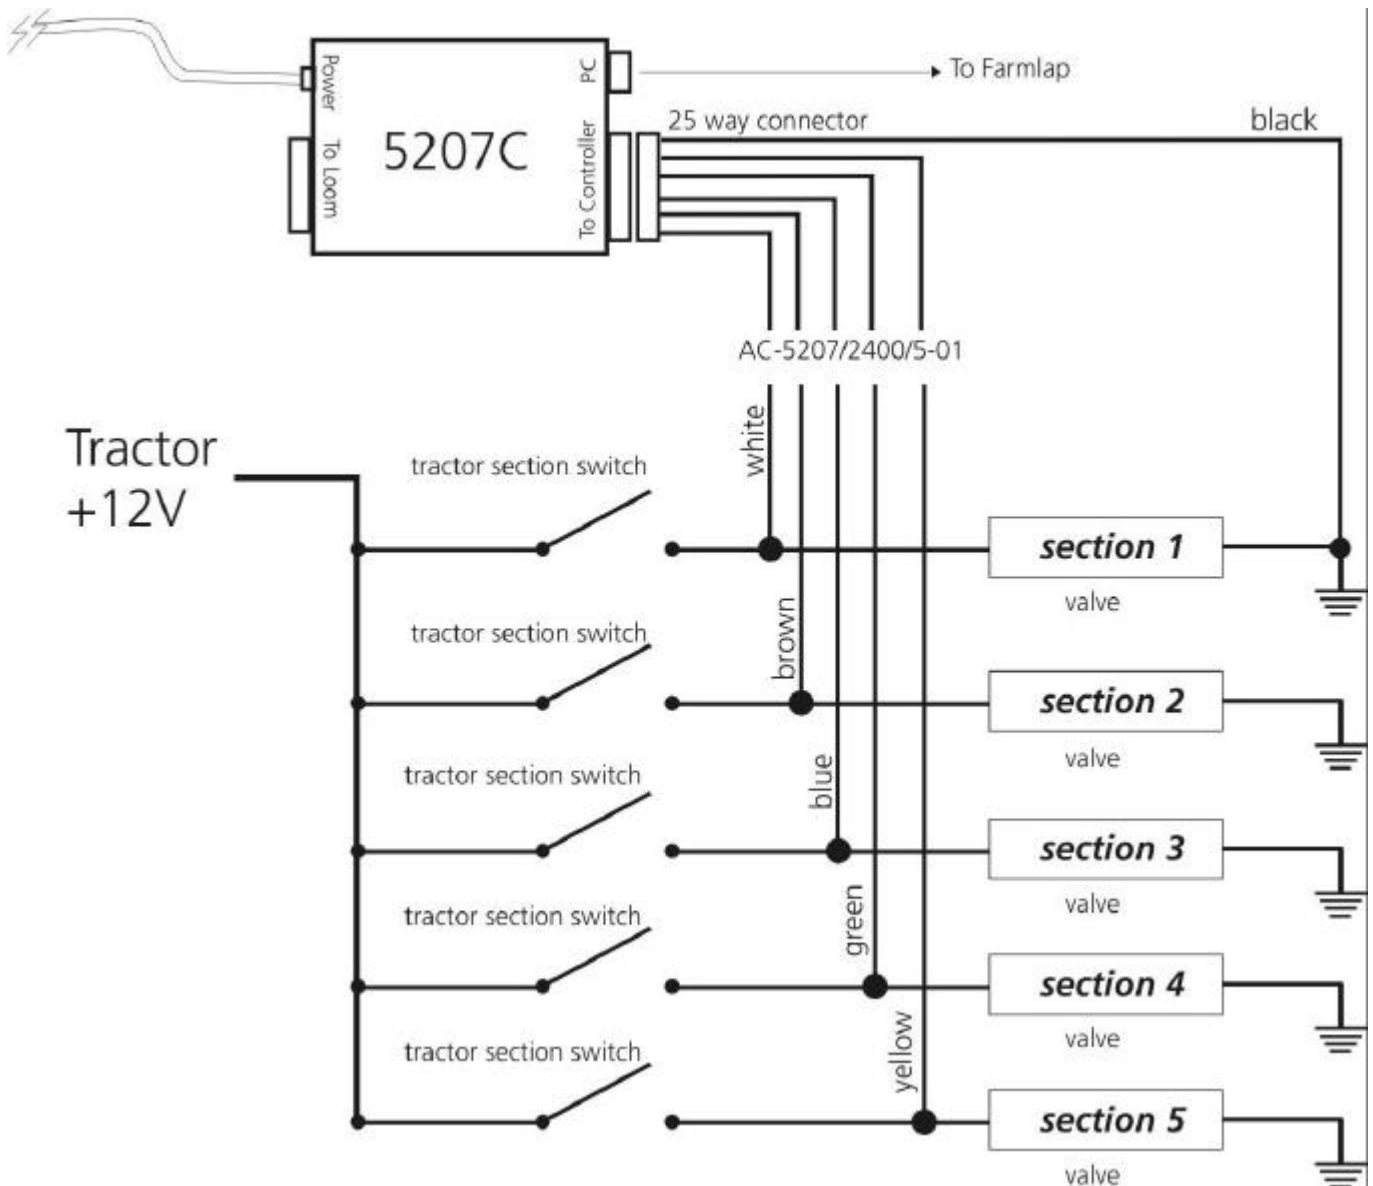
Power
To Loom
5207C
PC
To Controller
To Farmlap
25 way connector
black
AC-5207/2400/5-01
Tractor +12V
tractor section switch
white
section 1
valve
tractor section switch
brown
section 2
valve
tractor section switch
blue
section 3
valve
tractor section switch
green
section 4
valve
tractor section switch
yellow
section 5
valve